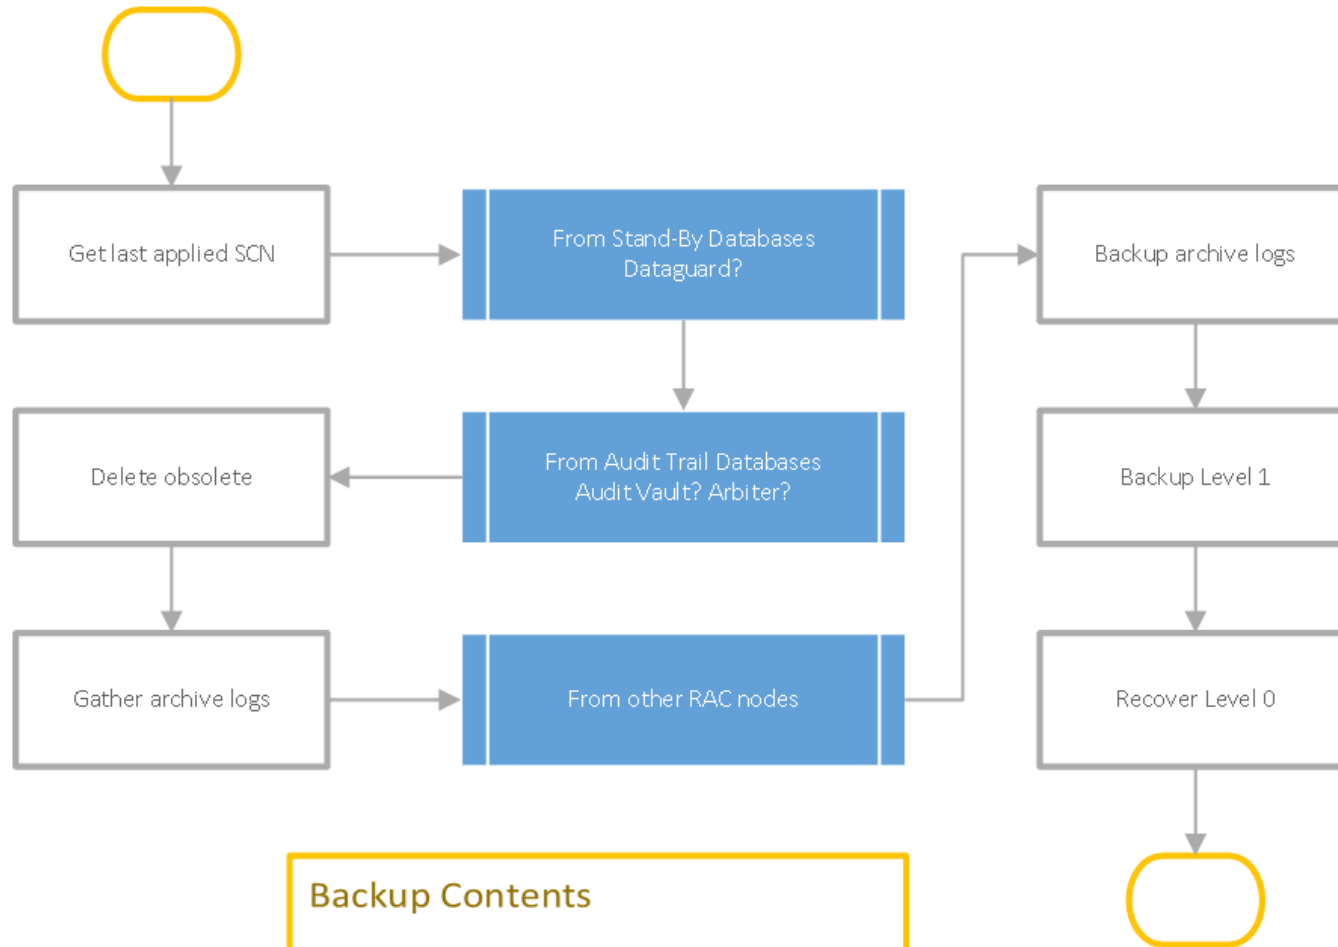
Get last applied SCN

From Stand-By Databases
Dataguard?

Backup archive logs

Delete obsolete

From Audit Trail Databases
Audit Vault? Arbiter?

Backup Level 1

Gather archive logs

From other RAC nodes

Recover Level 0

Backup Contents